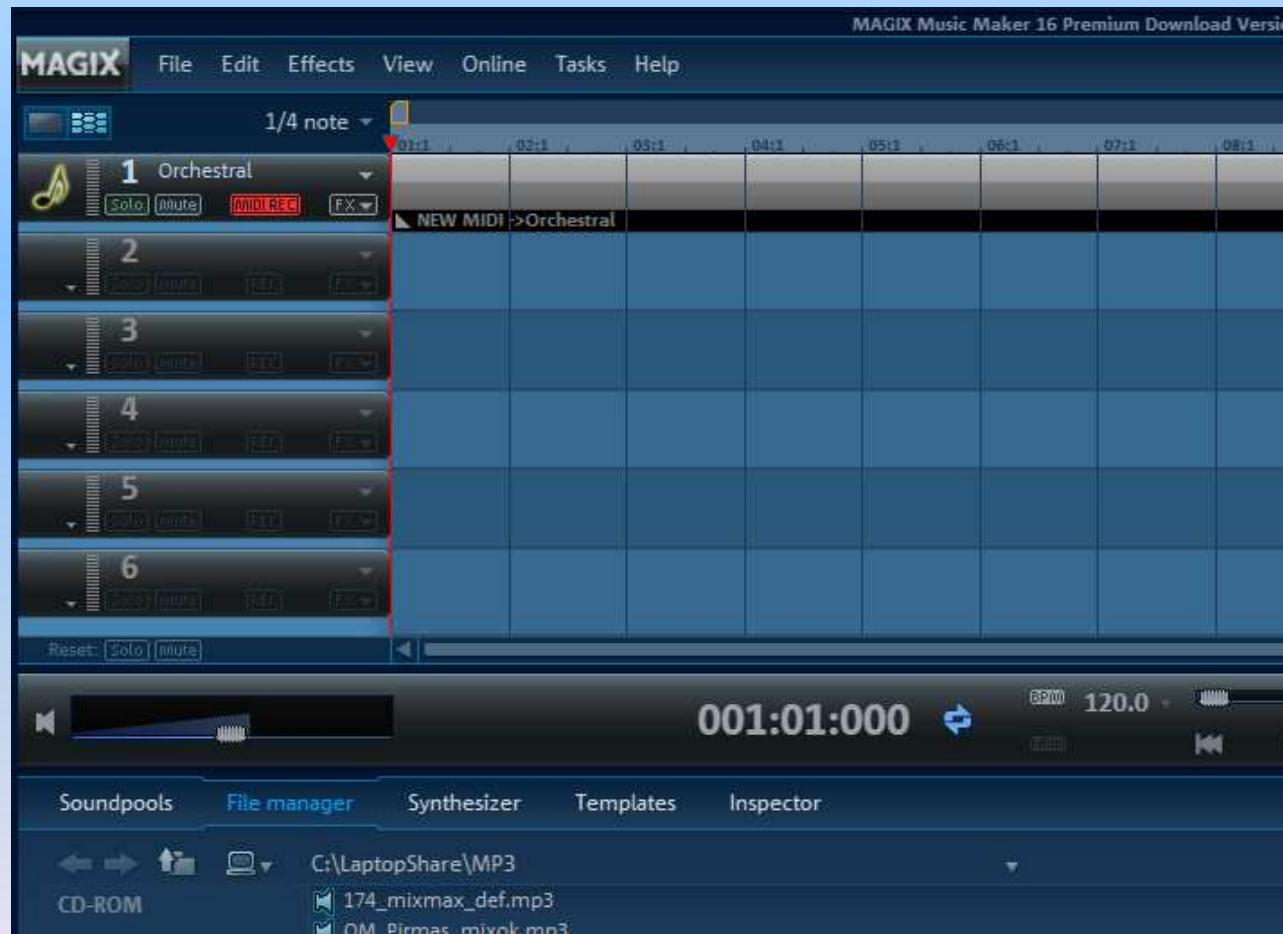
MAGIX Music Maker 16 Premium Download Versi

MAGIX File Edit Effects View Online Tasks Help

1/4 note

01:1 02:1 03:1 04:1 05:1 06:1 07:1 08:1

1 Orchestral
Solo Mute MIDI REC FX

NEW MIDI ->Orchestral

2
Solo Mute REC FX

3
Solo Mute REC FX

4
Solo Mute REC FX

5
Solo Mute REC FX

6
Solo Mute REC FX

Reset: Solo Mute

001:01:000

BPM 120.0

Soundpools File manager Synthesizer Templates Inspector

C:\LaptopShare\MP3

CD-ROM

174_mixmax_def.mp3
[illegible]